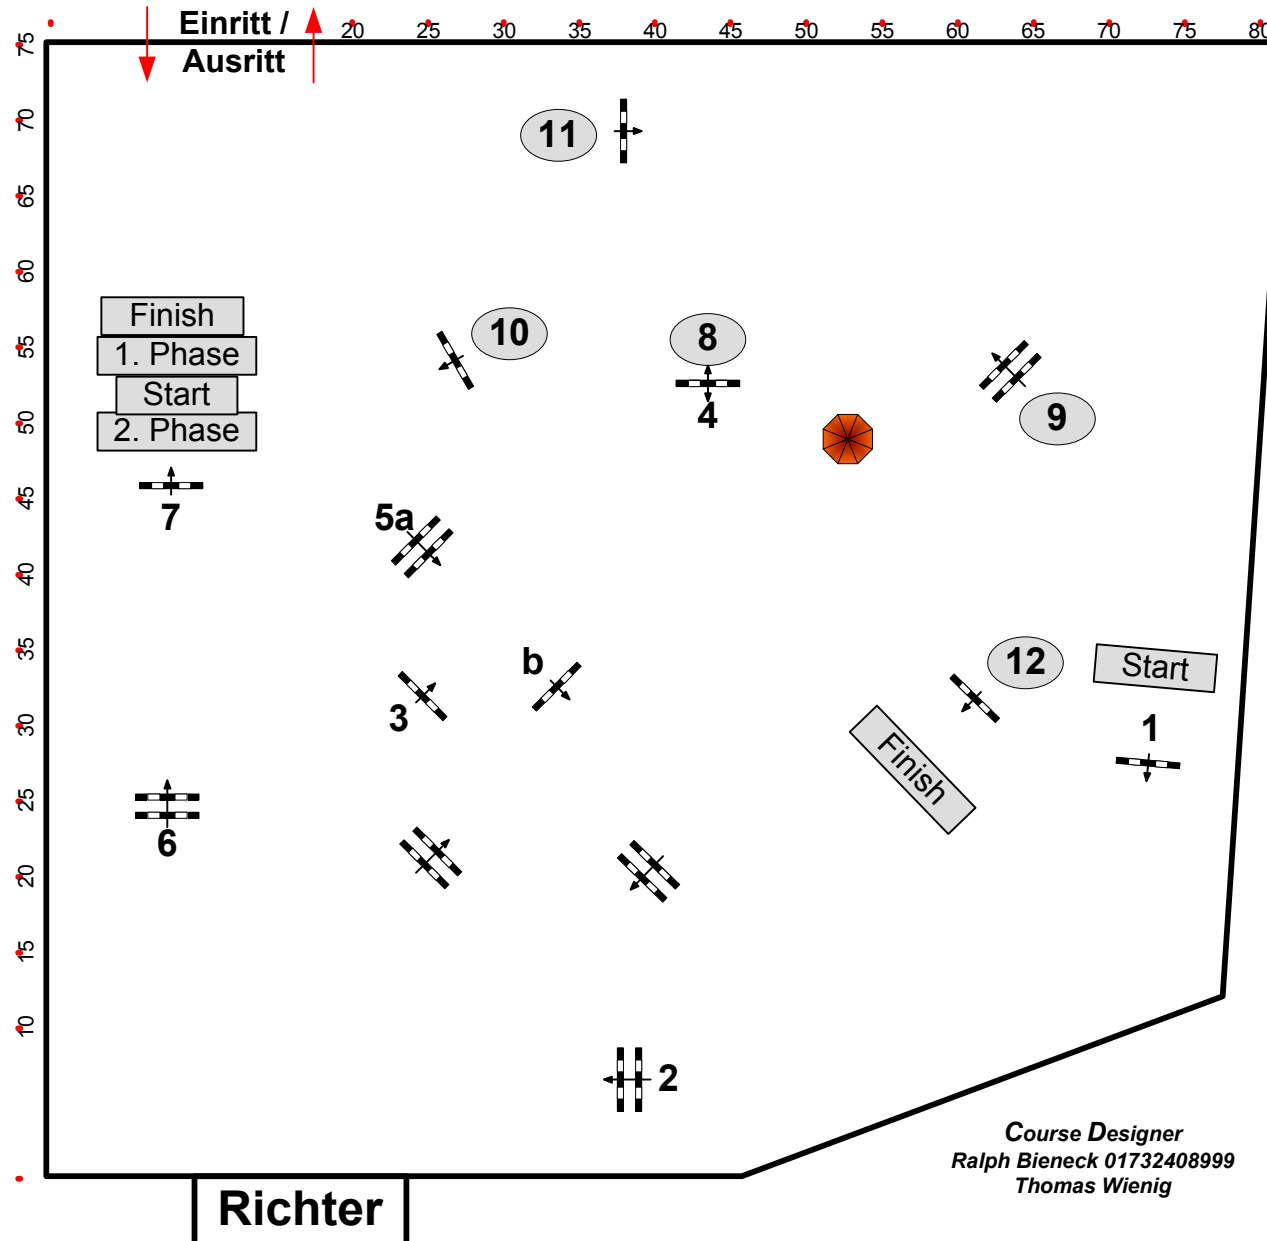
Einritt /
Ausritt

20 25 30 35 40 45 50 55 60 65 70 75 80

75 70 65 60 55 50 45 40 35 30 25 20 15 10

11

Finish
1. Phase
Start
2. Phase

10

8

4

9

7

5a

b

3

12

Start

1

Finish

6

2

Course Designer
Ralph Bieneck 01732408999
Thomas Wienig

Richter